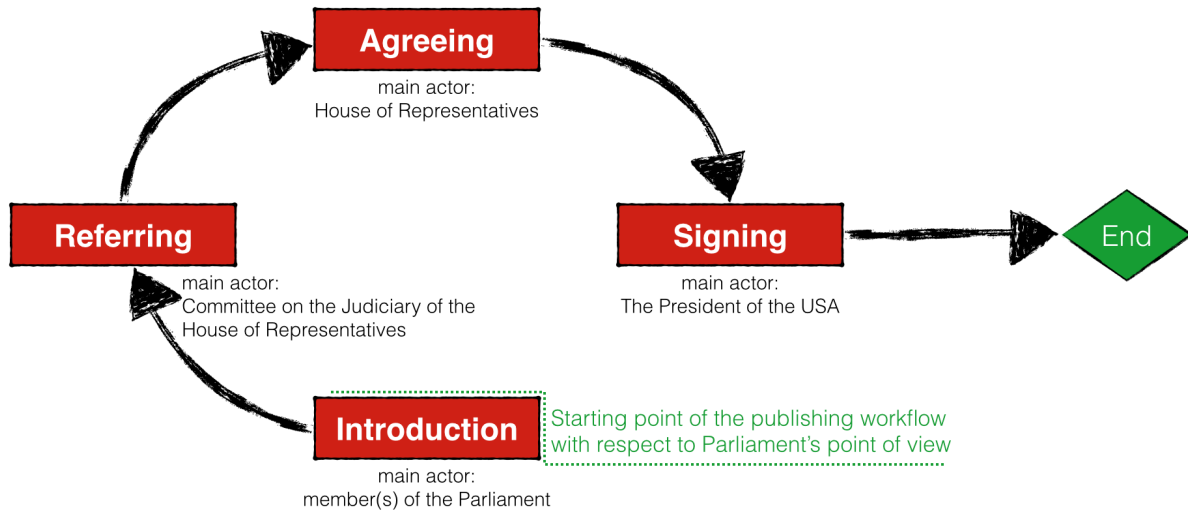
Agreeing

main actor:
House of Representatives

Referring

main actor:
Committee on the Judiciary of the House of Representatives

Signing

main actor:
The President of the USA

End

Introduction

main actor:
member(s) of the Parliament

Starting point of the publishing workflow with respect to Parliament's point of view